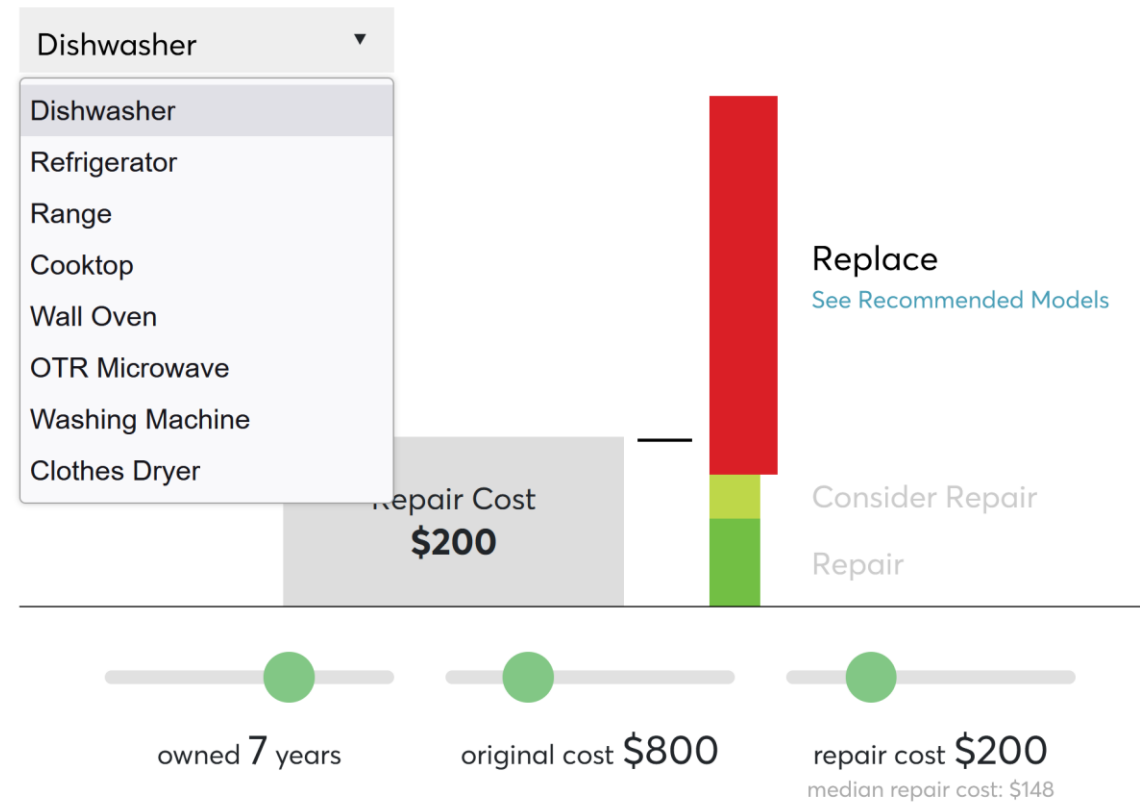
Dishwasher ▼

Dishwasher
Refrigerator
Range
Cooktop
Wall Oven
OTR Microwave
Washing Machine
Clothes Dryer

Replace
See Recommended Models

Repair Cost
$200

Consider Repair

Repair

owned 7 years

original cost $800

repair cost $200
median repair cost: $148